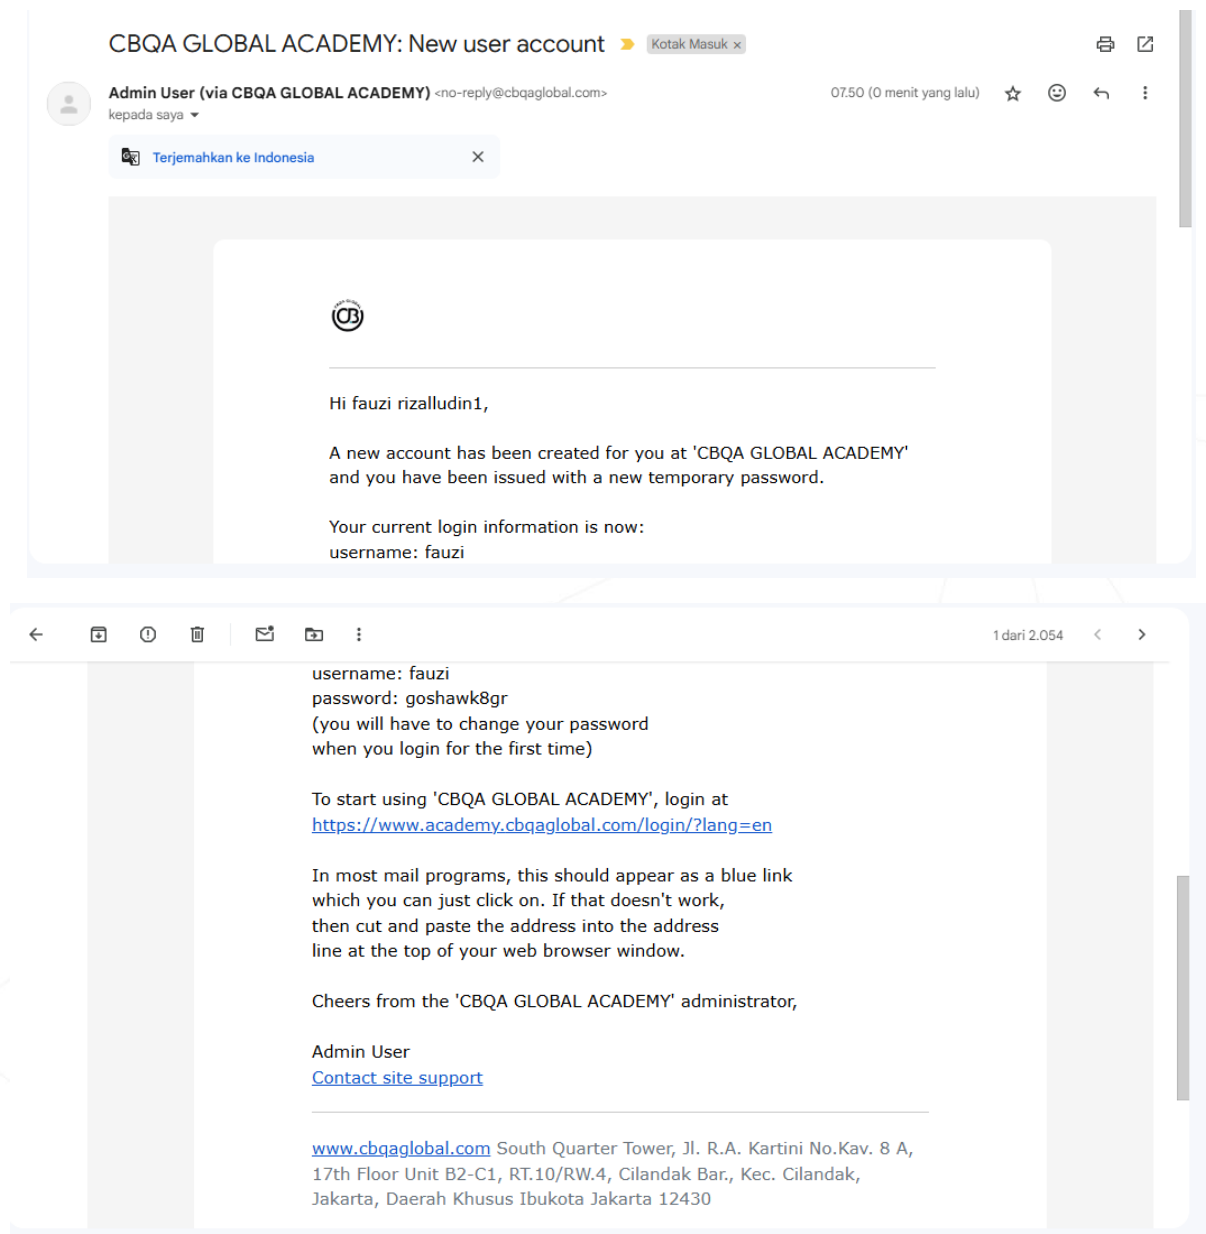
CBQA GLOBAL ACADEMY: New user account Kotak Masuk ×

Admin User (via CBQA GLOBAL ACADEMY) <no-reply@cbqaglobal.com>
kepada saya

07.50 (0 menit yang lalu)

Terjemahkan ke Indonesia

Hi fauzi rizalludin1,

A new account has been created for you at 'CBQA GLOBAL ACADEMY' and you have been issued with a new temporary password.

Your current login information is now:
username: fauzi

1 dari 2.054

username: fauzi
password: goshawk8gr
(you will have to change your password when you login for the first time)

To start using 'CBQA GLOBAL ACADEMY', login at https://www.academy.cbqaglobal.com/login/?lang=en

In most mail programs, this should appear as a blue link which you can just click on. If that doesn't work, then cut and paste the address into the address line at the top of your web browser window.

Cheers from the 'CBQA GLOBAL ACADEMY' administrator,

Admin User
Contact site support

www.cbqaglobal.com South Quarter Tower, Jl. R.A. Kartini No.Kav. 8 A, 17th Floor Unit B2-C1, RT.10/RW.4, Cilandak Bar., Kec. Cilandak, Jakarta, Daerah Khusus Ibukota Jakarta 12430